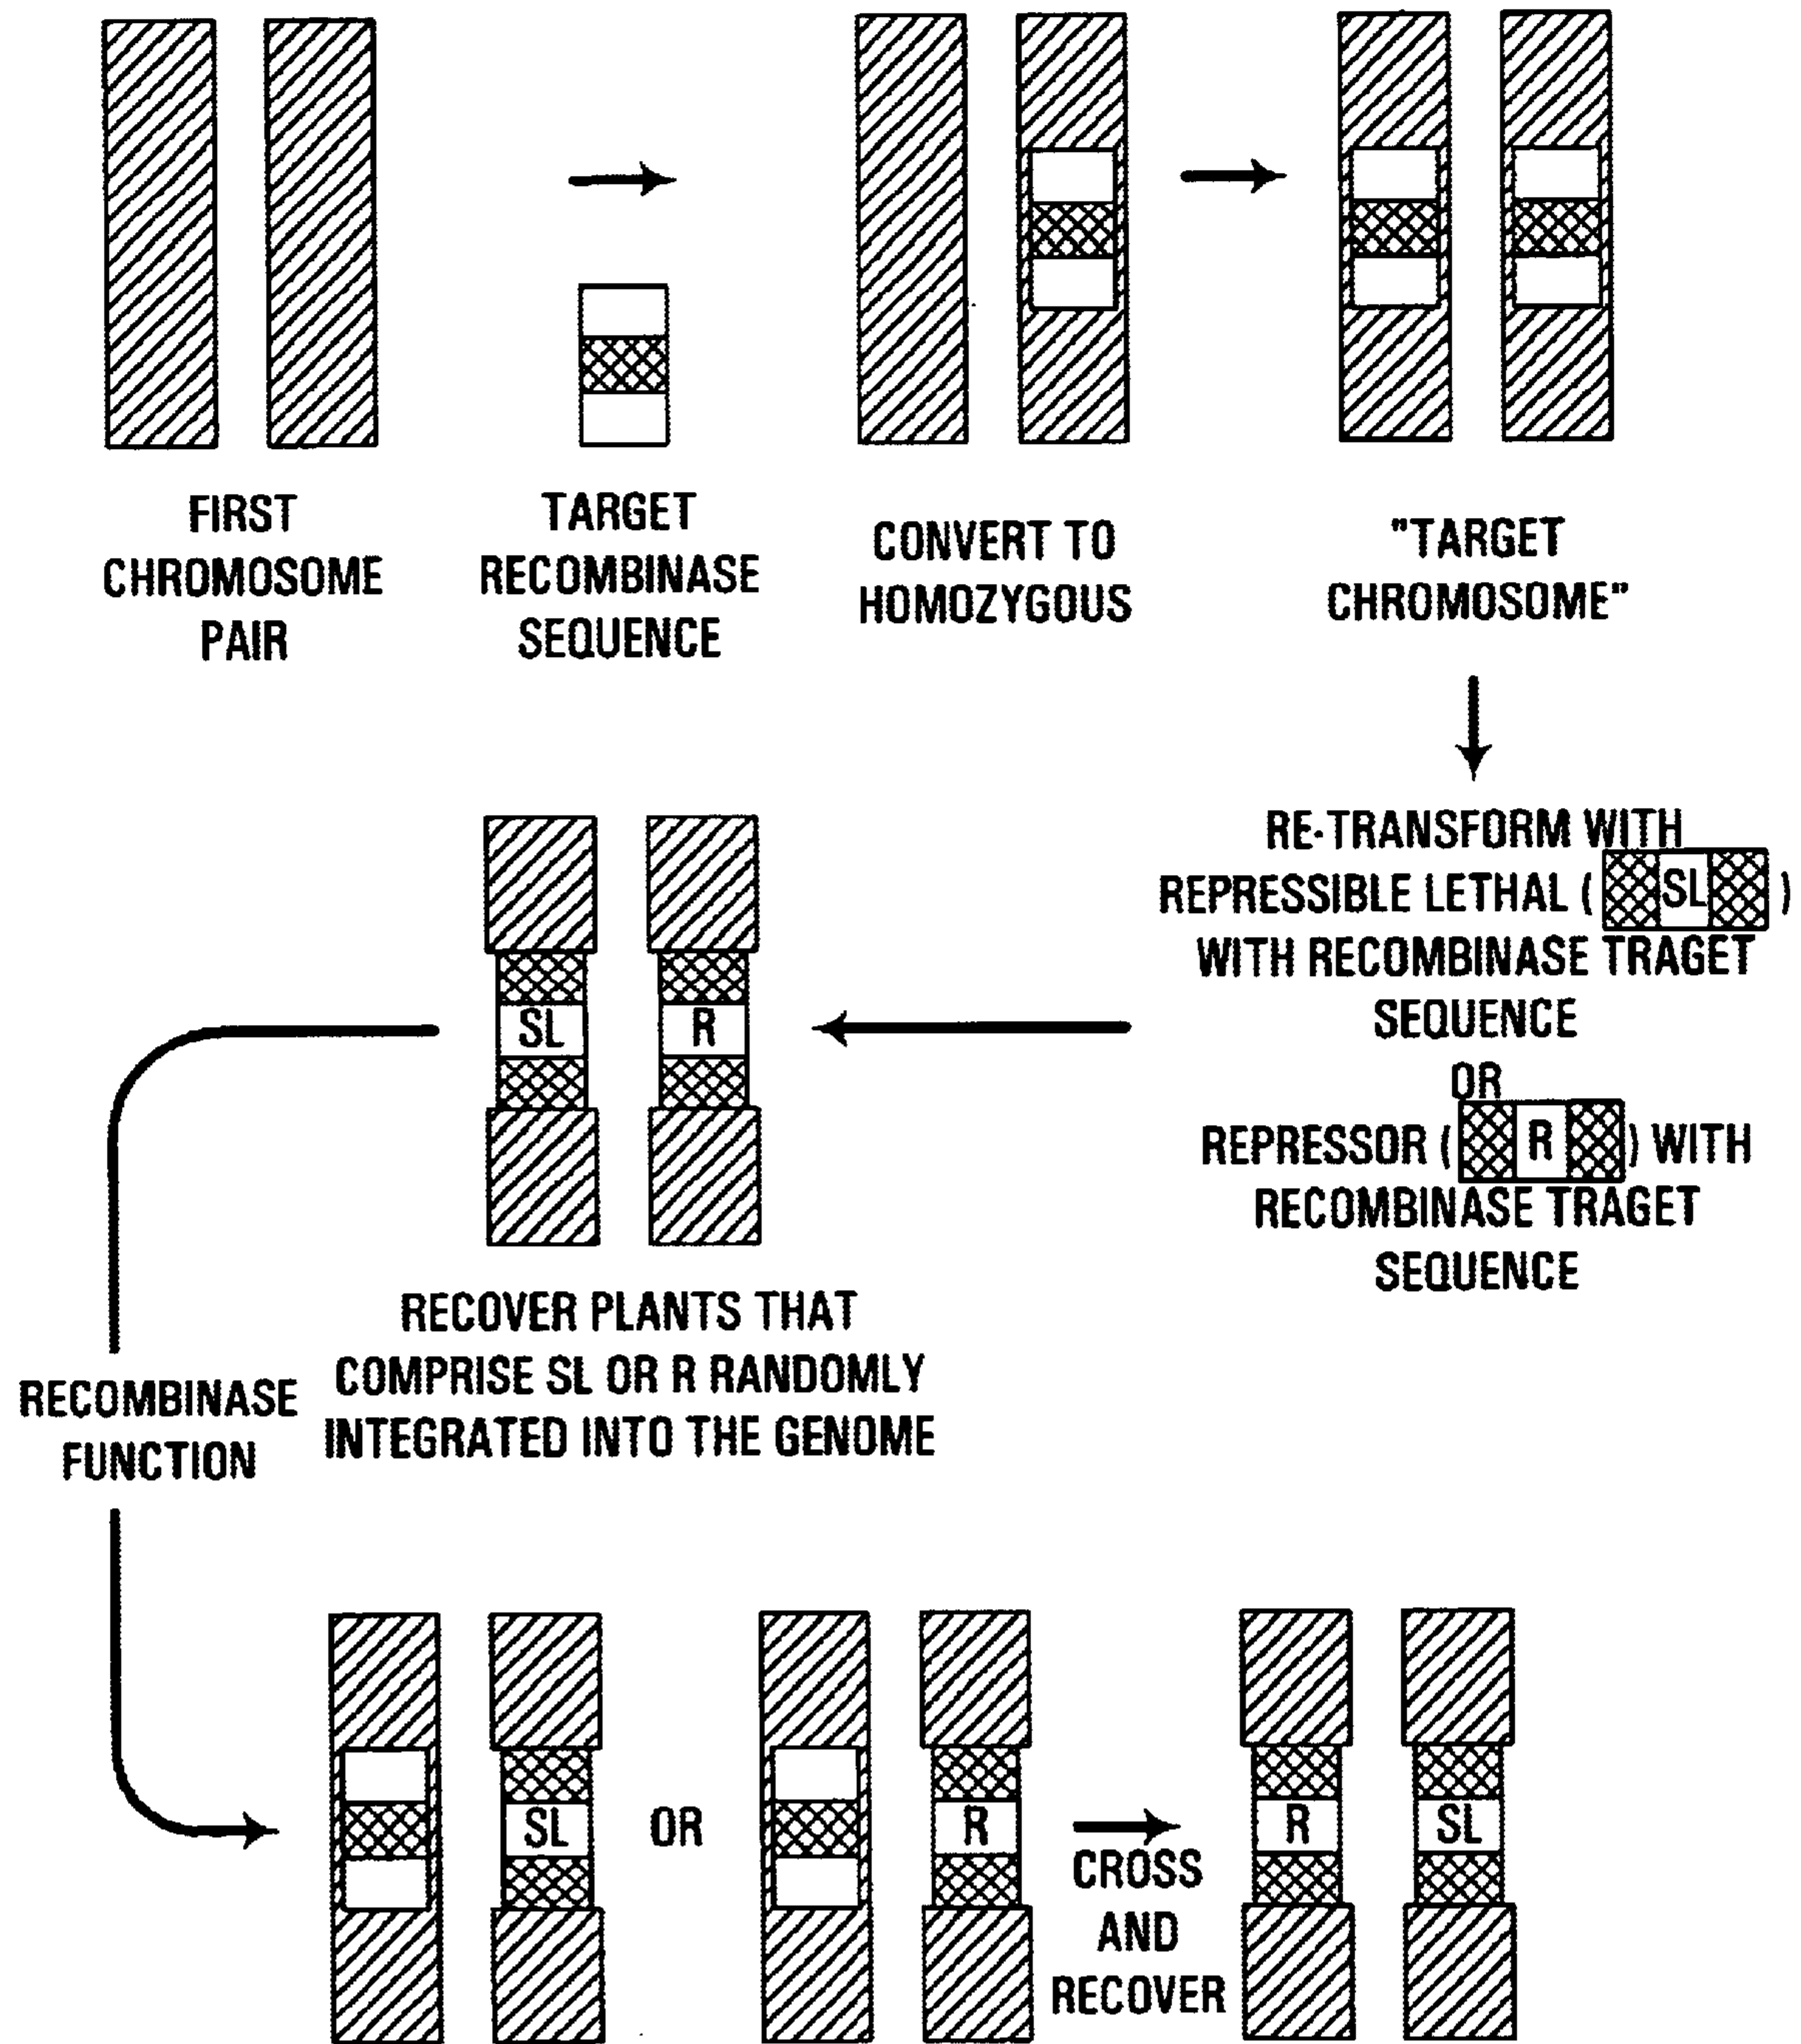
FIRST CHROMOSOME PAIR

TARGET RECOMBINASE SEQUENCE

CONVERT TO HOMOZYGOUS

"TARGET CHROMOSOME"

RE-TRANSFORM WITH REPRESSIBLE LETHAL ( SL ) WITH RECOMBINASE TRAGET SEQUENCE
OR
REPRESSOR ( R ) WITH RECOMBINASE TRAGET SEQUENCE

SL R

RECOVER PLANTS THAT COMPRISE SL OR R RANDOMLY INTEGRATED INTO THE GENOME

RECOMBINASE FUNCTION

SL OR R

CROSS AND RECOVER

R SL